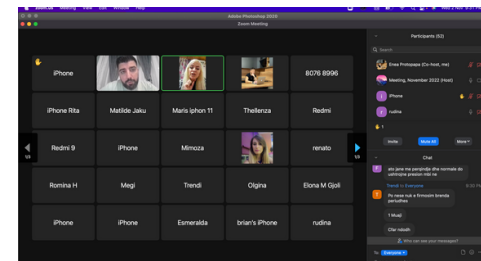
Adobe Photoshop 2023
Zoom Meeting

iPhone
8076 8996
iPhone Rita
Matilde Jaku
Maris iphon 11
Thellenza
Redmi
Redmi 9
iPhone
Mimoza
renato
1/3
1/3
Romina H
Megi
Trendi
Olgina
Elona M Gjoli
iPhone
iPhone
Esmeralda
brian's iPhone
rudina

Participants (62)
Search
Enea Pristopapa (Co-host, me)
Meeting, November 2022 (Host)
iPhone
rudina
Invite
Mute All
More
Chat
ato jane me perqindje dhe normale do ushtrojme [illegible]
Trendi to Everyone
Po nese nuk e fitmosim brenda periudhes
1 Muaj
Cfar ndodh
Who can see your messages?
To: Everyone